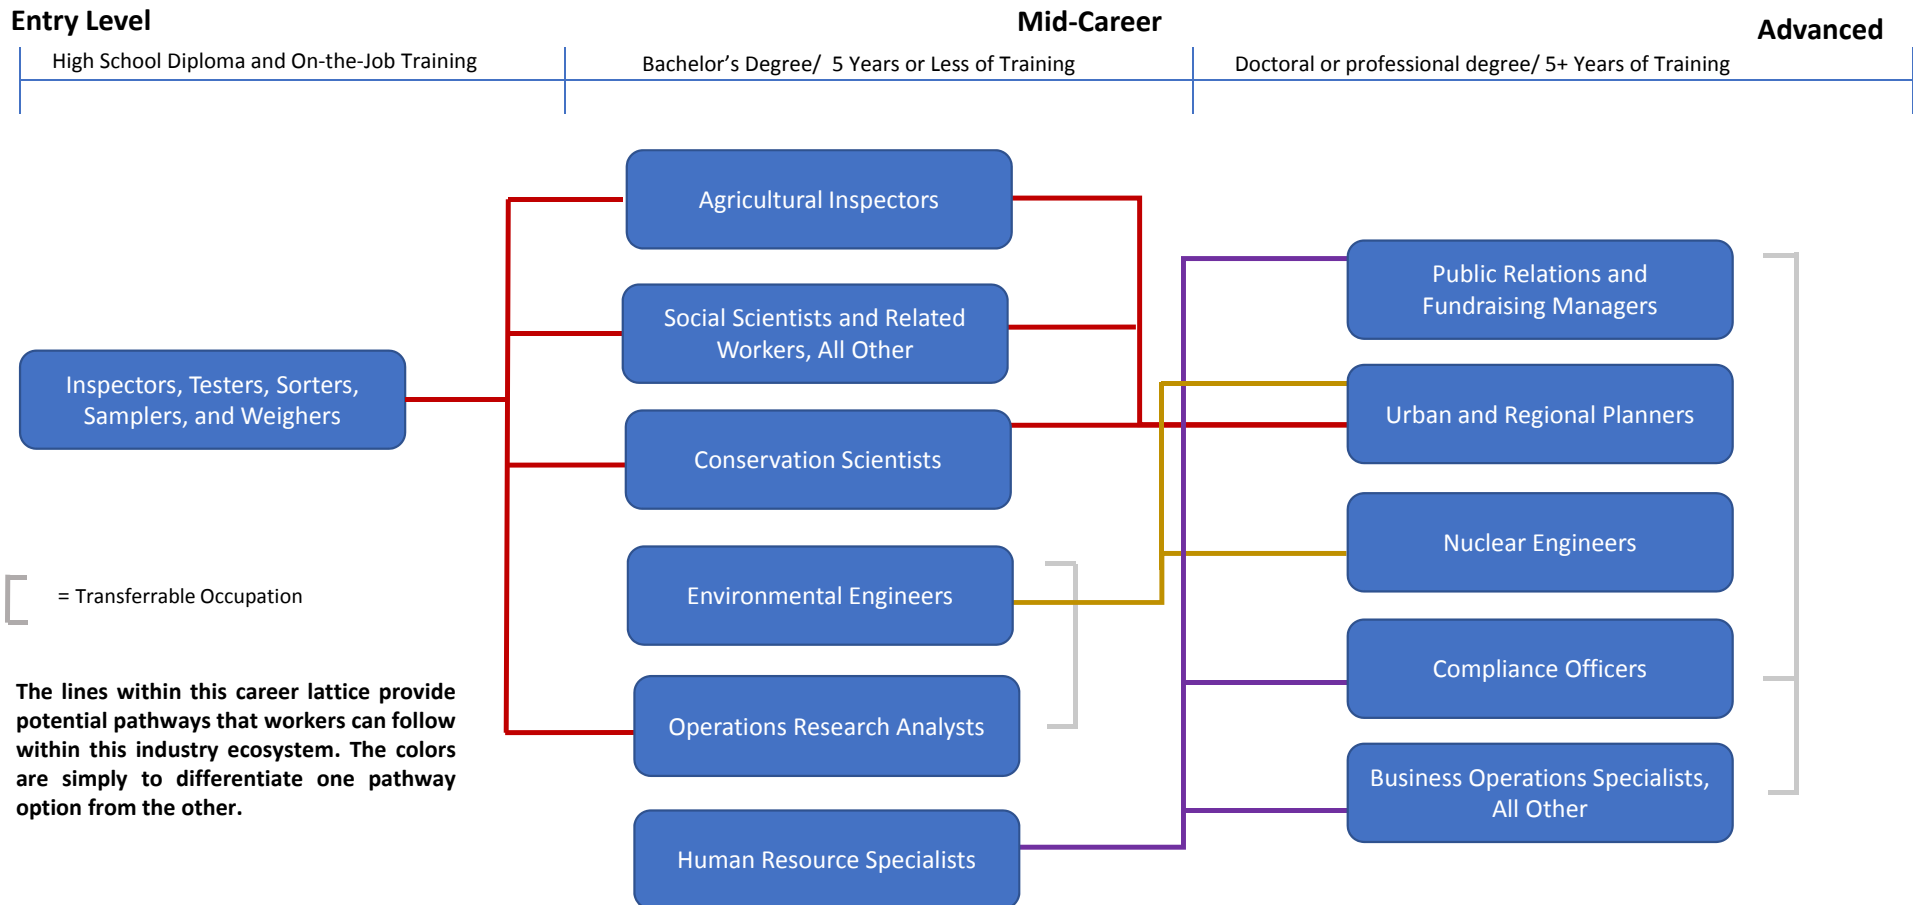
Entry Level

High School Diploma and On-the-Job Training

Mid-Career

Bachelor's Degree/ 5 Years or Less of Training

Advanced

Doctoral or professional degree/ 5+ Years of Training

Agricultural Inspectors

Social Scientists and Related Workers, All Other

Inspectors, Testers, Sorters, Samplers, and Weighers

Conservation Scientists

Environmental Engineers

Operations Research Analysts

Human Resource Specialists

Public Relations and Fundraising Managers

Urban and Regional Planners

Nuclear Engineers

Compliance Officers

Business Operations Specialists, All Other

= Transferrable Occupation

The lines within this career lattice provide potential pathways that workers can follow within this industry ecosystem. The colors are simply to differentiate one pathway option from the other.